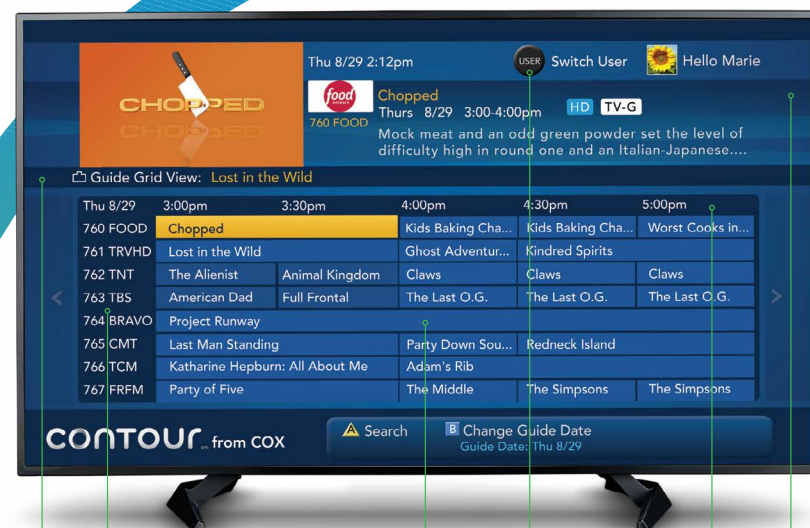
CHOPPED

Thu 8/29 2:12pm

USER Switch User

Hello Marie

food network 760 FOOD

Chopped

Thurs 8/29 3:00-4:00pm

HD TV-G

Mock meat and an odd green powder set the level of difficulty high in round one and an Italian-Japanese....

Guide Grid View: Lost in the Wild

| Thu 8/29 | 3:00pm | 3:30pm | 4:00pm | 4:30pm | 5:00pm |
|---|---|---|---|---|---|
| 760 FOOD | Chopped | | Kids Baking Cha... | Kids Baking Cha... | Worst Cooks in... |
| 761 TRVHD | Lost in the Wild | | Ghost Adventur... | Kindred Spirits | |
| 762 TNT | The Alienist | Animal Kingdom | Claws | Claws | Claws |
| 763 TBS | American Dad | Full Frontal | The Last O.G. | The Last O.G. | The Last O.G. |
| 764 BRAVO | Project Runway | | | | |
| 765 CMT | Last Man Standing | | Party Down Sou... | Redneck Island | |
| 766 TCM | Katharine Hepburn: All About Me | | Adam's Rib | | |
| 767 FRFM | Party of Five | | The Middle | The Simpsons | The Simpsons |

CONTOUR from COX

A Search

B Change Guide Date
Guide Date: Thu 8/29